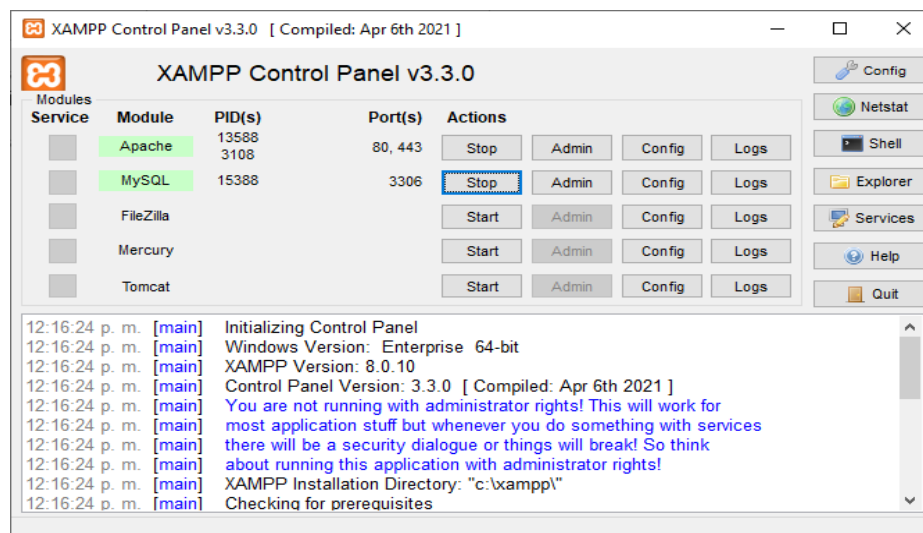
XAMPP Control Panel v3.3.0 [ Compiled: Apr 6th 2021 ]

XAMPP Control Panel v3.3.0

Config
Netstat
Shell
Explorer
Services
Help
Quit

Modules

| Service | Module | PID(s) | Port(s) | Actions | | | |
|---|---|---|---|---|---|---|---|
| | Apache | 13588 3108 | 80, 443 | Stop | Admin | Config | Logs |
| | MySQL | 15388 | 3306 | Stop | Admin | Config | Logs |
| | FileZilla | | | Start | Admin | Config | Logs |
| | Mercury | | | Start | Admin | Config | Logs |
| | Tomcat | | | Start | Admin | Config | Logs |

12:16:24 p. m. [main] Initializing Control Panel
12:16:24 p. m. [main] Windows Version: Enterprise 64-bit
12:16:24 p. m. [main] XAMPP Version: 8.0.10
12:16:24 p. m. [main] Control Panel Version: 3.3.0 [ Compiled: Apr 6th 2021 ]
12:16:24 p. m. [main] You are not running with administrator rights! This will work for
12:16:24 p. m. [main] most application stuff but whenever you do something with services
12:16:24 p. m. [main] there will be a security dialogue or things will break! So think
12:16:24 p. m. [main] about running this application with administrator rights!
12:16:24 p. m. [main] XAMPP Installation Directory: "c:\xampp\"
12:16:24 p. m. [main] Checking for prerequisites